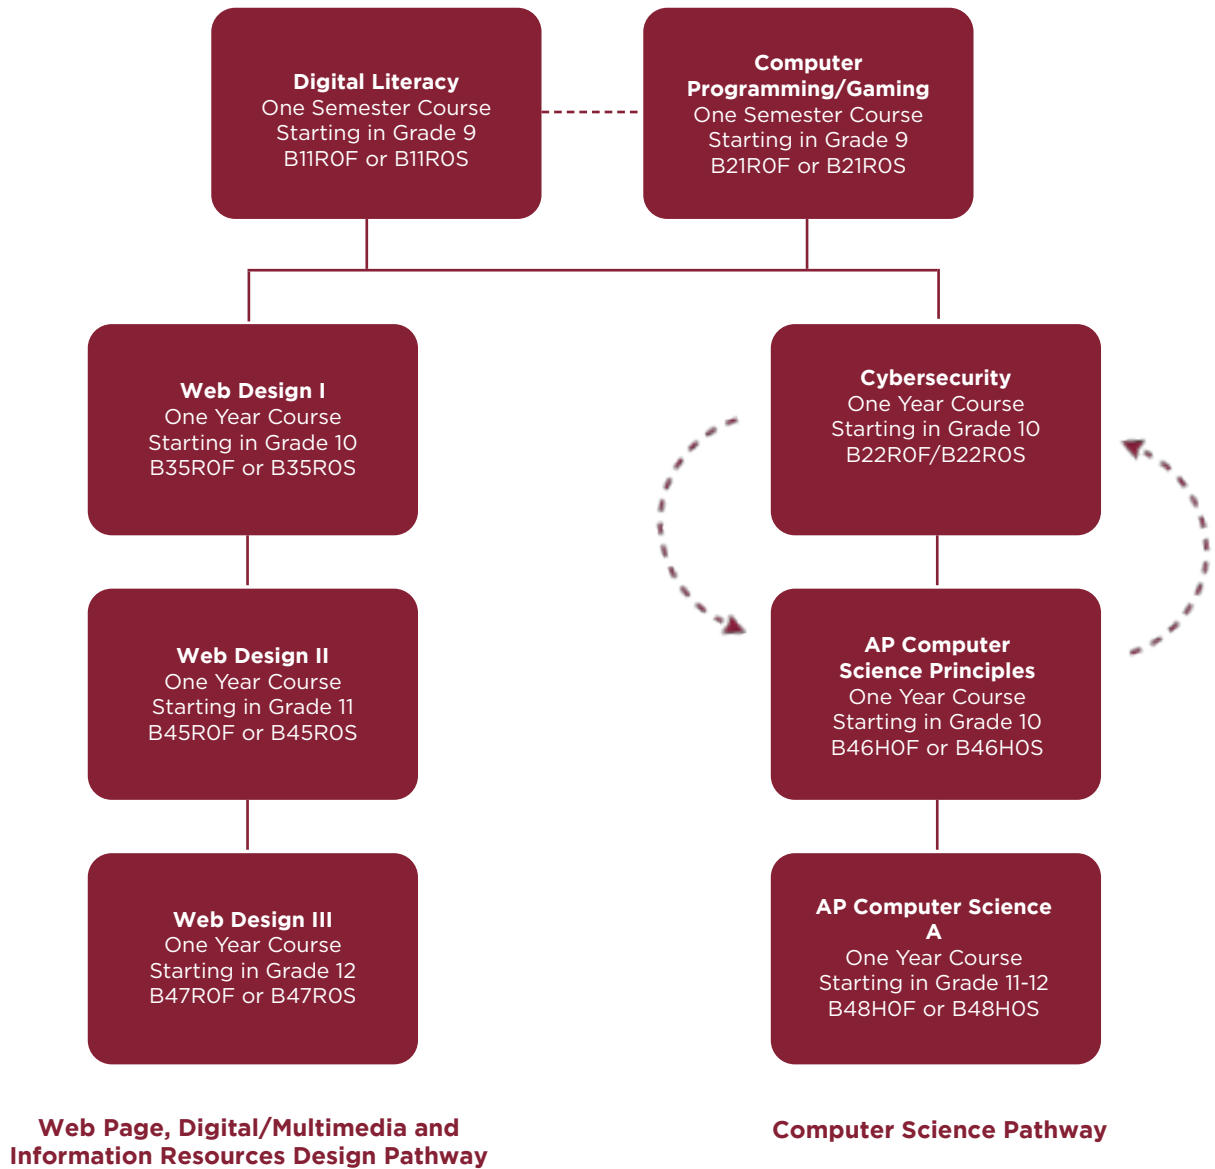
Digital Literacy
One Semester Course
Starting in Grade 9
B11R0F or B11R0S

Computer Programming/Gaming
One Semester Course
Starting in Grade 9
B21R0F or B21R0S

Web Design I
One Year Course
Starting in Grade 10
B35R0F or B35R0S

Web Design II
One Year Course
Starting in Grade 11
B45R0F or B45R0S

Web Design III
One Year Course
Starting in Grade 12
B47R0F or B47R0S

Cybersecurity
One Year Course
Starting in Grade 10
B22R0F/B22R0S

AP Computer Science Principles
One Year Course
Starting in Grade 10
B46H0F or B46H0S

AP Computer Science A
One Year Course
Starting in Grade 11-12
B48H0F or B48H0S

Web Page, Digital/Multimedia and Information Resources Design Pathway

Computer Science Pathway